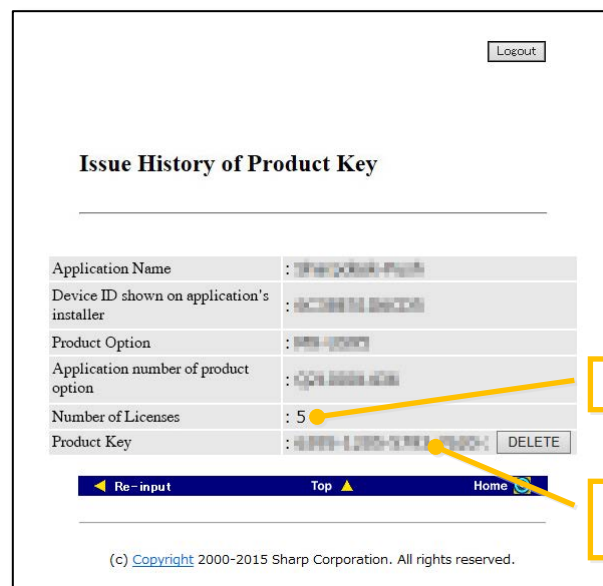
Logout

Issue History of Product Key

| Application Name | : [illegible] |
|---|---|
| Device ID shown on application's installer | : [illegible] |
| Product Option | : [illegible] |
| Application number of product option | : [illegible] |
| Number of Licenses | : 5 |
| Product Key | : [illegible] DELETE |

Re-input Top Home

(c) Copyright 2000-2015 Sharp Corporation. All rights reserved.